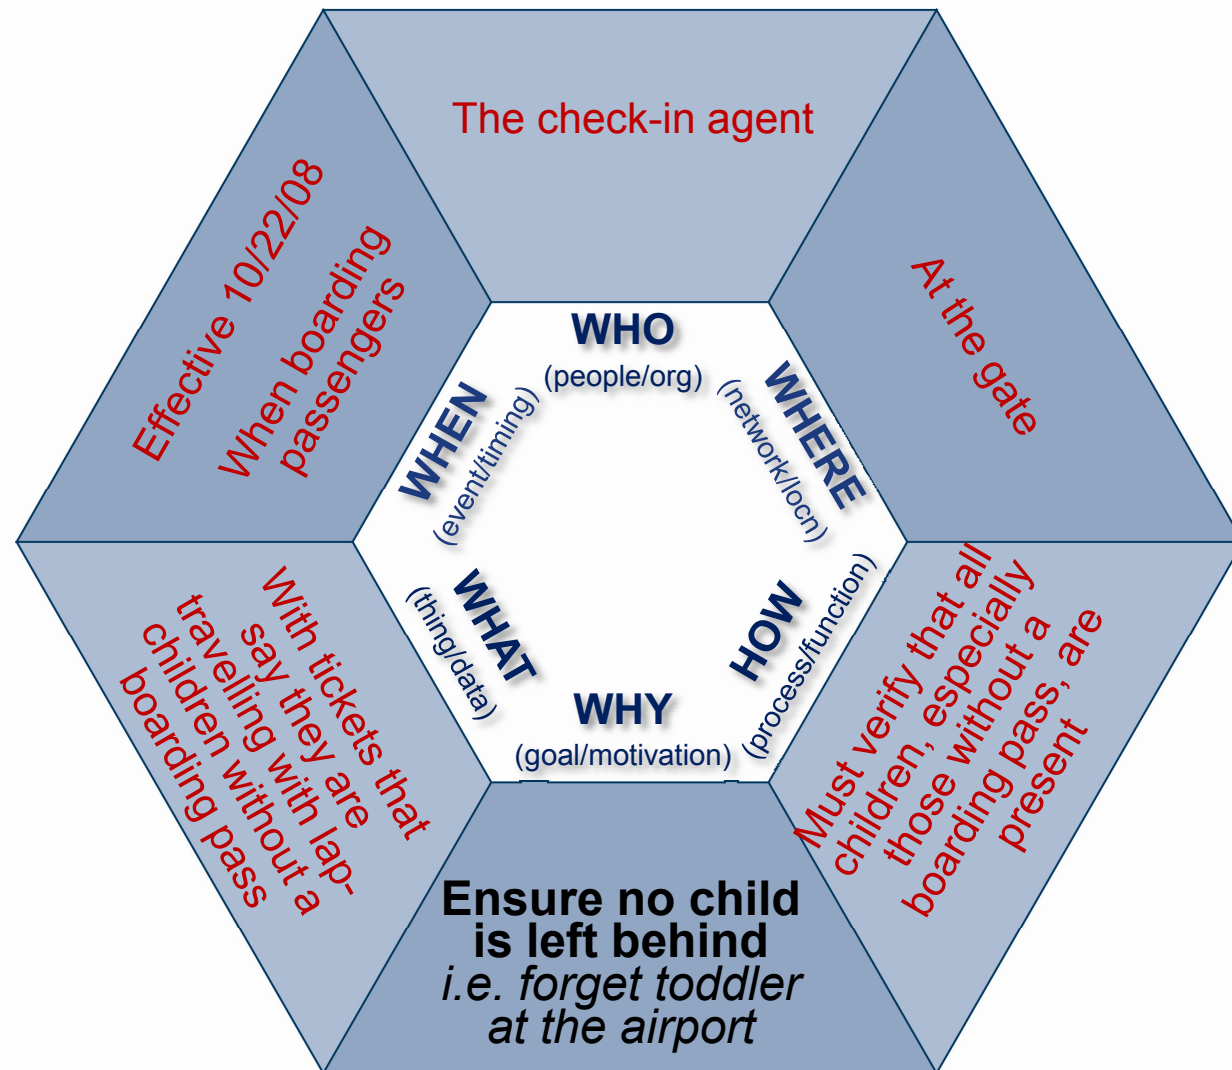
The check-in agent

At the gate

Must verify that all children, especially those without a boarding pass, are present

Ensure no child is left behind
*i.e. forget toddler at the airport*

With tickets that say they are travelling with lap-children without a boarding pass

Effective 10/22/08
When boarding passengers

WHO
(people/org)

WHERE
(network/locn)

HOW
(process/function)

WHY
(goal/motivation)

WHAT
(thing/data)

WHEN
(event/timing)